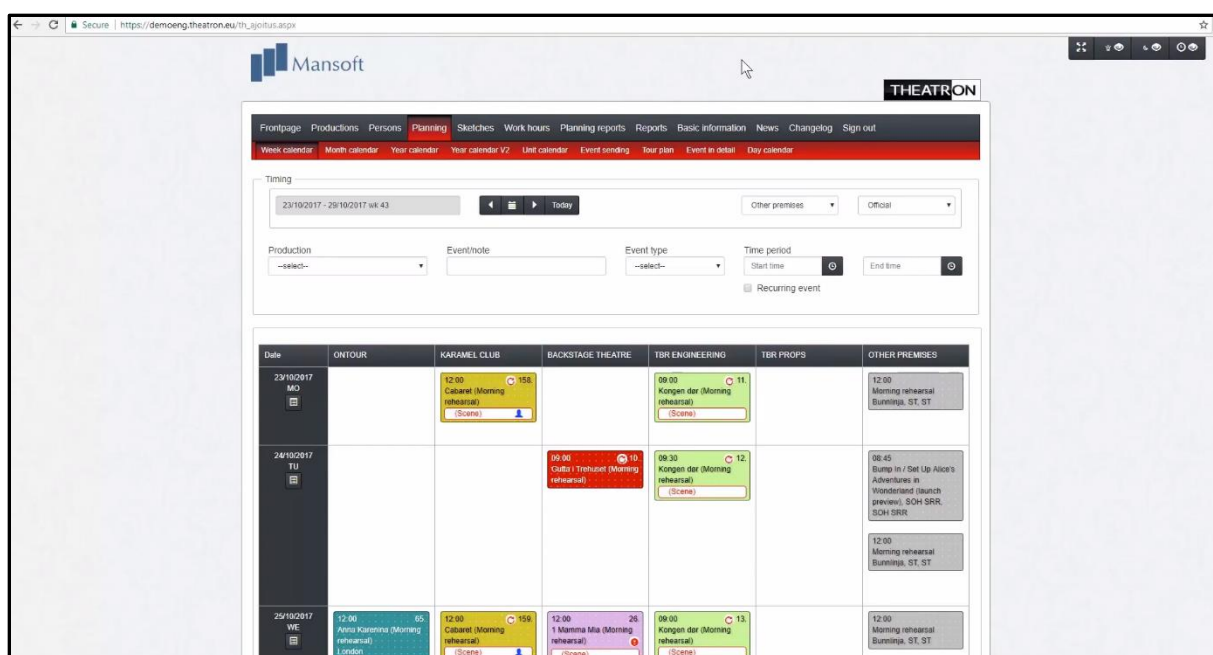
Secure | https://demoeng.theatron.eu/th_ajoitus.aspx

Mansoft

THEATRON

Frontpage Productions Persons Planning Sketches Work hours Planning reports Reports Basic information News Changelog Sign out

Week calendar Month calendar Year calendar Year calendar V2 Unit calendar Event sending Tour plan Event in detail Day calendar

Timing

23/10/2017 - 29/10/2017 wk 43

Today

Other premises

Official

Production
--select--

Event/note

Event type
--select--

Time period
Start time
End time

Recurring event

| Date | ONTOUR | KARAMEL CLUB | BACKSTAGE THEATRE | TBR ENGINEERING | TBR PROPS | OTHER PREMISES |
|---|---|---|---|---|---|---|
| 23/10/2017 MO | | 12:00 158. Cabaret (Morning rehearsal) (Scene) | | 09:00 11. Kongen der (Morning rehearsal) (Scene) | | 12:00 Morning rehearsal Bunnlinja, ST, ST |
| 24/10/2017 TU | | | 09:00 10. Gutta i Trehuset (Morning rehearsal) | 09:30 12. Kongen der (Morning rehearsal) (Scene) | | 08:45 Bump In / Set Up Alice's Adventures in Wonderland (launch preview), SOH SRR, SOH SRR 12:00 Morning rehearsal Bunnlinja, ST, ST |
| 25/10/2017 WE | 12:00 65 Anna Karenina (Morning rehearsal) London | 12:00 159. Cabaret (Morning rehearsal) (Scene) | 12:00 26. 1 Mamma Mia (Morning rehearsal) (Scene) | 09:00 13. Kongen der (Morning rehearsal) (Scene) | | 12:00 Morning rehearsal Bunnlinja, ST, ST |